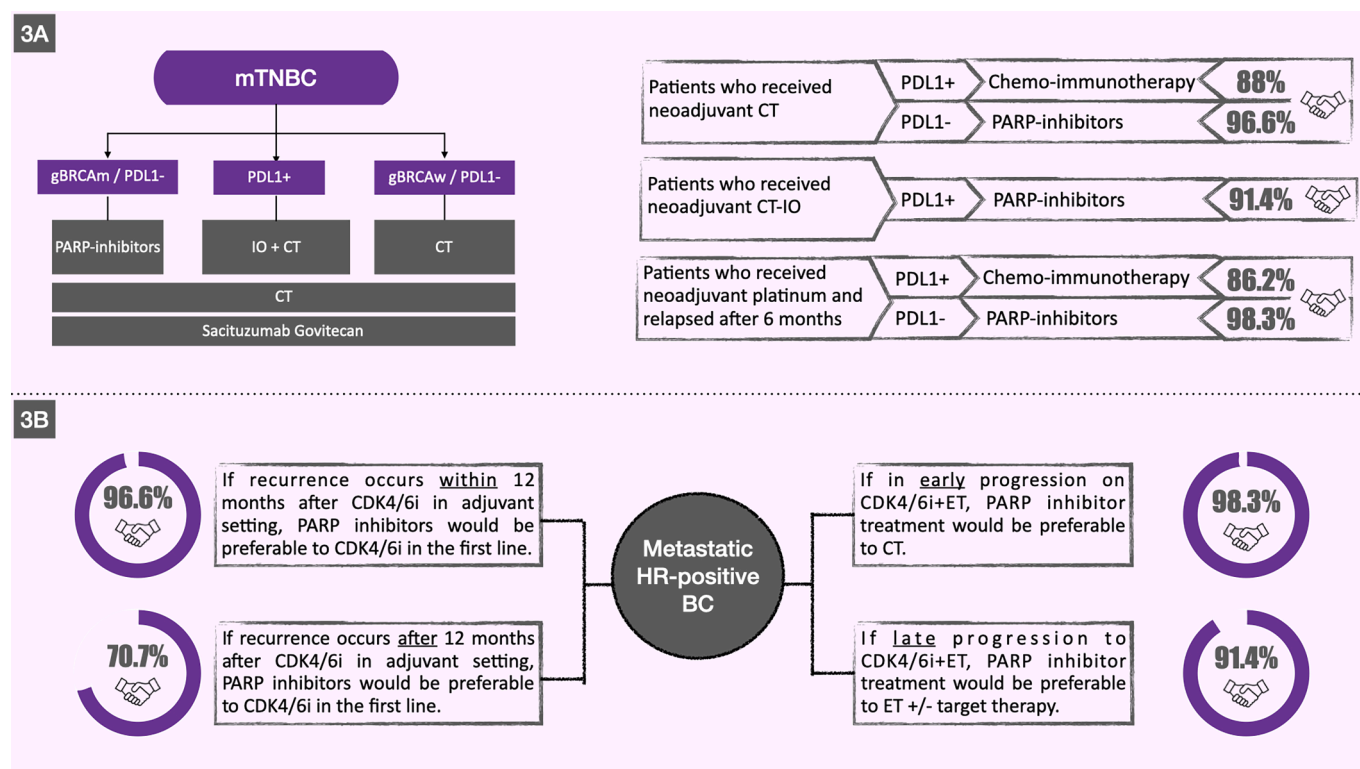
3A

mTNBC

gBRCAm / PDL1-

PDL1+

gBRCAw / PDL1-

PARP-inhibitors

IO + CT

CT

CT

Sacituzumab Govitecan

| Patients who received neoadjuvant CT | PDL1+ | Chemo-immunotherapy | 88% |
|---|---|---|---|
| | PDL1- | PARP-inhibitors | 96.6% |

| Patients who received neoadjuvant CT-IO | PDL1+ | PARP-inhibitors | 91.4% |
|---|---|---|---|

| Patients who received neoadjuvant platinum and relapsed after 6 months | PDL1+ | Chemo-immunotherapy | 86.2% |
|---|---|---|---|
| | PDL1- | PARP-inhibitors | 98.3% |

3B

96.6%

If recurrence occurs within 12 months after CDK4/6i in adjuvant setting, PARP inhibitors would be preferable to CDK4/6i in the first line.

70.7%

If recurrence occurs after 12 months after CDK4/6i in adjuvant setting, PARP inhibitors would be preferable to CDK4/6i in the first line.

Metastatic HR-positive BC

If in early progression on CDK4/6i+ET, PARP inhibitor treatment would be preferable to CT.

98.3%

If late progression to CDK4/6i+ET, PARP inhibitor treatment would be preferable to ET +/- target therapy.

91.4%